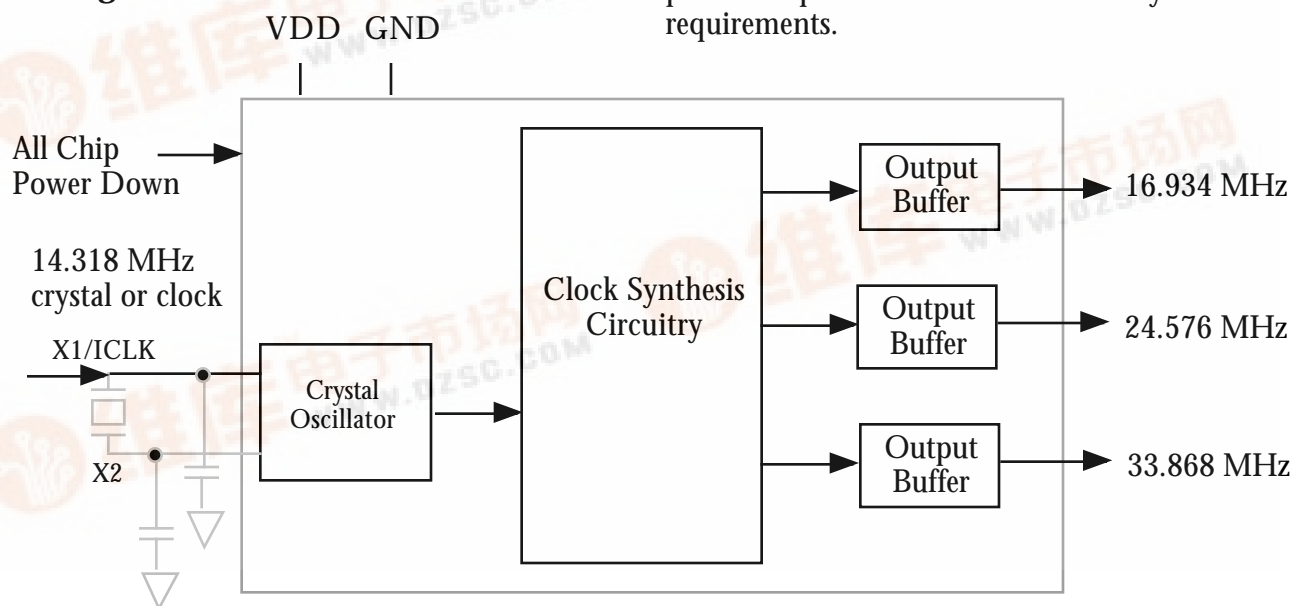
requirements.

VDD GND

All Chip Power Down

14.318 MHz crystal or clock

X1/ICLK

X2

Crystal Oscillator

Clock Synthesis Circuitry

Output Buffer

Output Buffer

Output Buffer

16.934 MHz

24.576 MHz

33.868 MHz

www.dzsc.com